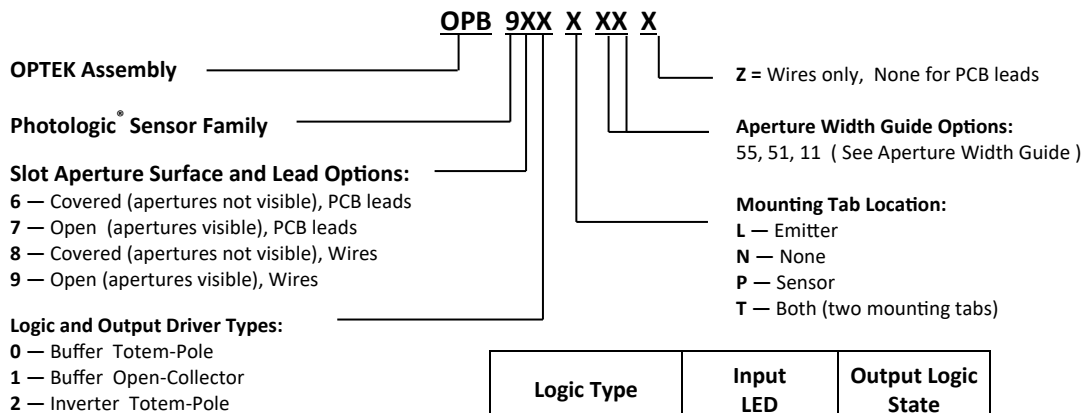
OPB 9XX X XX X

OPTEK Assembly

Photologic® Sensor Family

Slot Aperture Surface and Lead Options:
6 — Covered (apertures not visible), PCB leads
7 — Open (apertures visible), PCB leads
8 — Covered (apertures not visible), Wires
9 — Open (apertures visible), Wires

Logic and Output Driver Types:
0 — Buffer Totem-Pole
1 — Buffer Open-Collector
2 — Inverter Totem-Pole

Z = Wires only, None for PCB leads

Aperture Width Guide Options:
55, 51, 11 ( See Aperture Width Guide )

Mounting Tab Location:
L — Emitter
N — None
P — Sensor
T — Both (two mounting tabs)

| Logic Type | Input LED | Output Logic State |
|---|---|---|